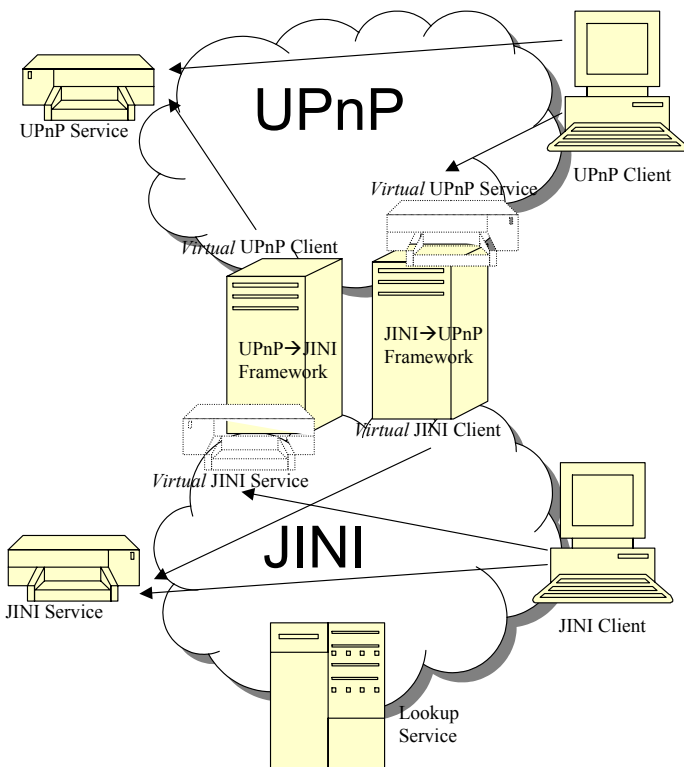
UPnP

UPnP Service

UPnP Client

*Virtual* UPnP Service

*Virtual* UPnP Client

UPnP→JINI Framework

JINI→UPnP Framework

*Virtual* JINI Client

*Virtual* JINI Service

JINI

JINI Service

JINI Client

Lookup Service